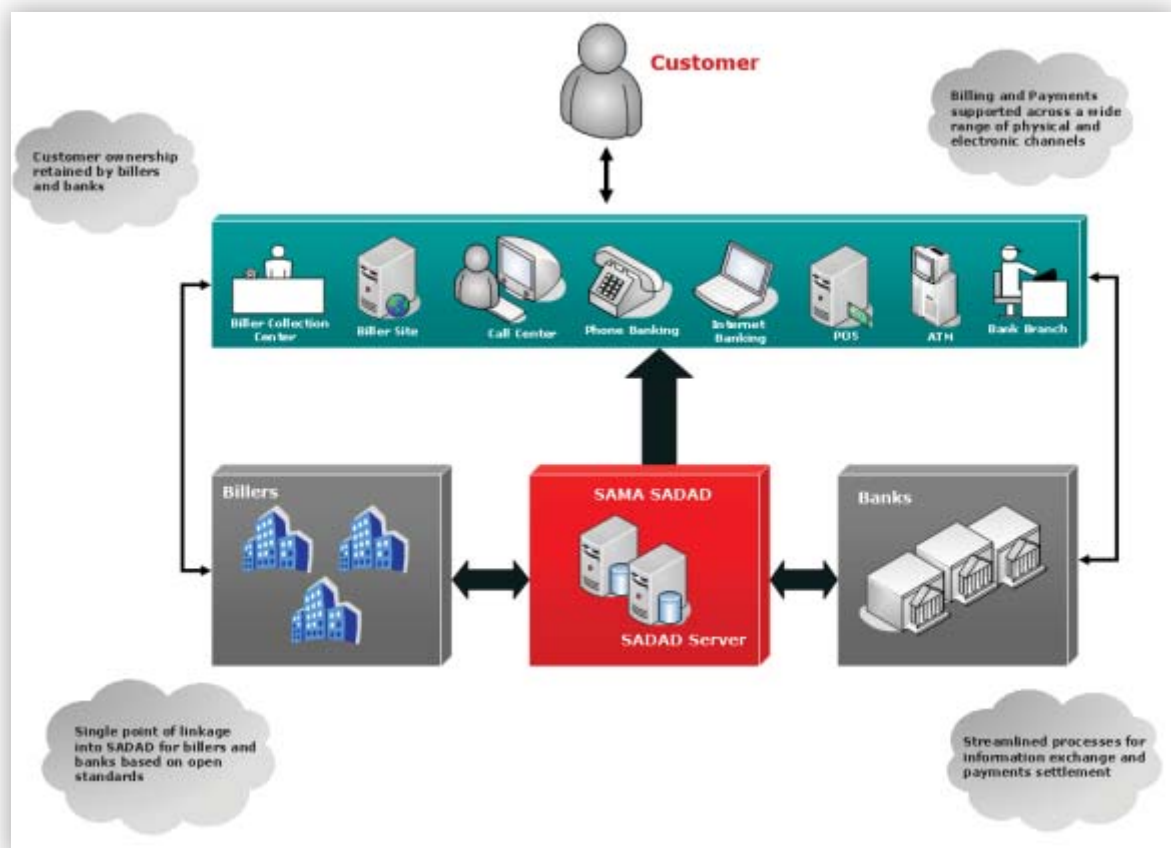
Customer

Billing and Payments supported across a wide range of physical and electronic channels

Customer ownership retained by billers and banks

Biller Collection Center

Biller Site

Call Center

Phone Banking

Internet Banking

POS

ATM

Bank Branch

Billers

SAMA SADAD

SADAD Server

Banks

Single point of linkage into SADAD for billers and banks based on open standards

Streamlined processes for information exchange and payments settlement